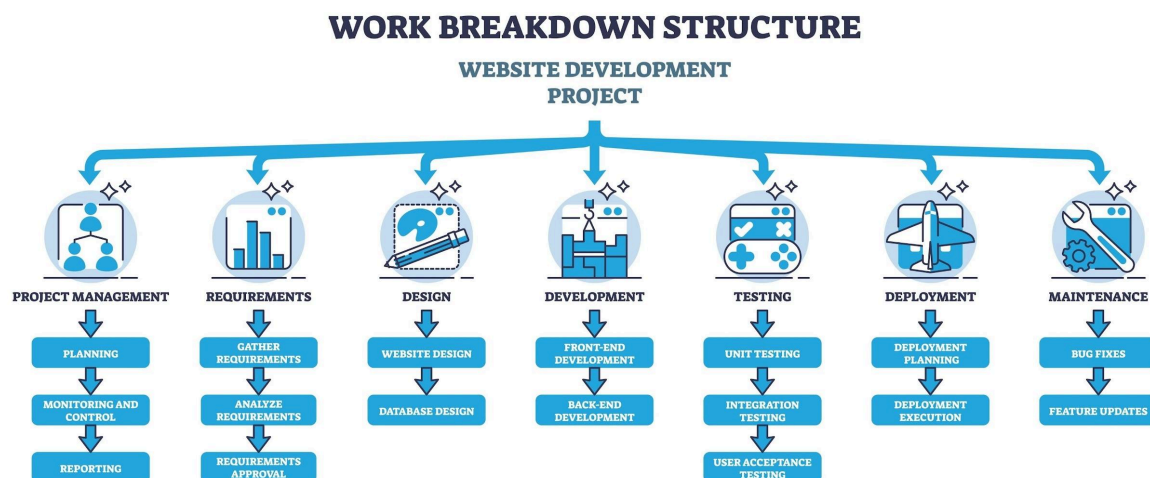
WORK BREAKDOWN STRUCTURE

WEBSITE DEVELOPMENT PROJECT

PROJECT MANAGEMENT

PLANNING

MONITORING AND CONTROL

REPORTING

REQUIREMENTS

GATHER REQUIREMENTS

ANALYZE REQUIREMENTS

REQUIREMENTS APPROVAL

DESIGN

WEBSITE DESIGN

DATABASE DESIGN

DEVELOPMENT

FRONT-END DEVELOPMENT

BACK-END DEVELOPMENT

TESTING

UNIT TESTING

INTEGRATION TESTING

USER ACCEPTANCE TESTING

DEPLOYMENT

DEPLOYMENT PLANNING

DEPLOYMENT EXECUTION

MAINTENANCE

BUG FIXES

FEATURE UPDATES